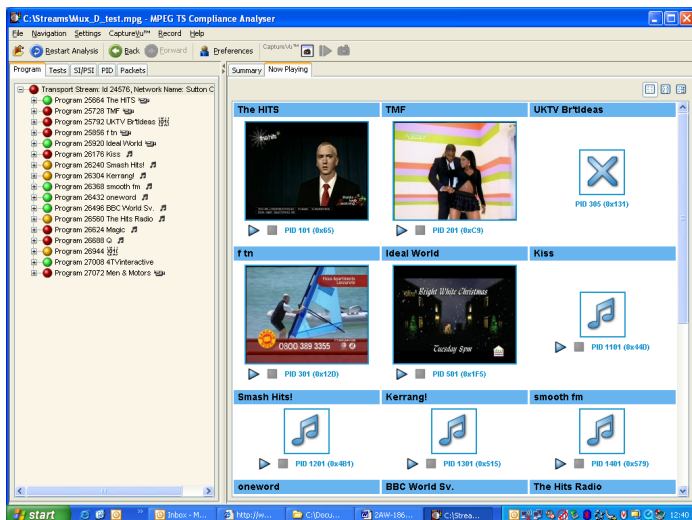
C:\Streams\Mux_D_test.mpg - MPEG TS Compliance Analyser

File Navigation Settings CaptureVu™ Record Help

Restart Analysis Back Forward Preferences CaptureVu™

Program Tests SI/PSI PID Packets

Transport Stream: Id 24576, Network Name: Sutton C
Program 25664 The HITS
Program 25728 TMF
Program 25792 UKTV Br'tideas
Program 25856 f tn
Program 25920 Ideal World
Program 26176 Kiss
Program 26240 Smash Hits!
Program 26304 Kerrang!
Program 26368 smooth fm
Program 26432 oneword
Program 26496 BBC World Sv.
Program 26560 The Hits Radio
Program 26624 Magic
Program 26688 Q
Program 26944
Program 27008 4TVinteractive
Program 27072 Men & Motors

Summary Now Playing

The HITS
PID 101 (0x65)

TMF
PID 201 (0xC9)

UKTV Br'tideas
PID 305 (0x131)

f tn
0800 389 3355
PID 301 (0x12D)

Ideal World
Bright White Christmas
Tuesday 5pm
PID 501 (0x1F5)

Kiss
PID 1101 (0x44D)

Smash Hits!
PID 1201 (0x4B1)

Kerrang!
PID 1301 (0x515)

smooth fm
PID 1401 (0x579)

oneword

BBC World Sv.

The Hits Radio

start Inbox - M... http://w... C:\Docu... 2AW-186... C:\Strea... 12:40